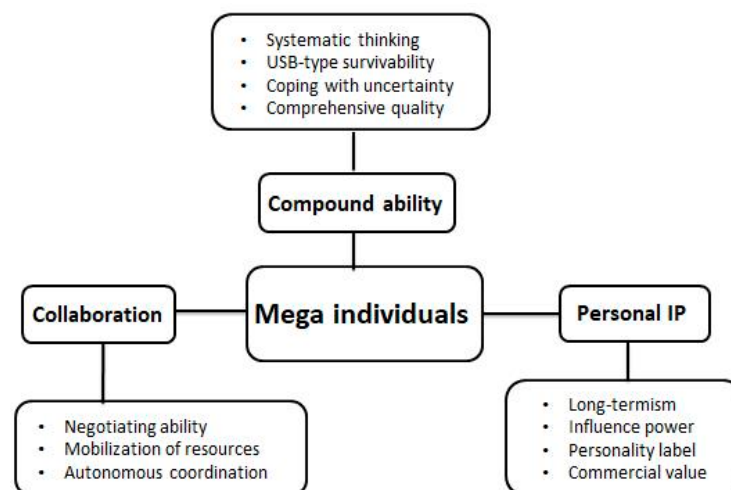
• Systematic thinking
• USB-type survivability
• Coping with uncertainty
• Comprehensive quality

Compound ability

Collaboration

Mega individuals

Personal IP

• Negotiating ability
• Mobilization of resources
• Autonomous coordination

• Long-termism
• Influence power
• Personality label
• Commercial value